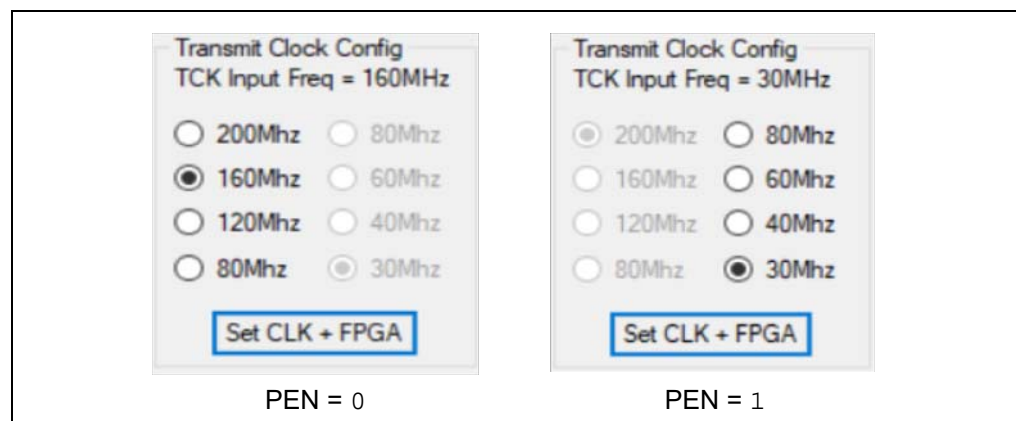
Transmit Clock Config
TCK Input Freq = 160MHz

200Mhz 80Mhz
160Mhz 60Mhz
120Mhz 40Mhz
80Mhz 30Mhz

Set CLK + FPGA

PEN = 0

Transmit Clock Config
TCK Input Freq = 30MHz

200Mhz 80Mhz
160Mhz 60Mhz
120Mhz 40Mhz
80Mhz 30Mhz

Set CLK + FPGA

PEN = 1